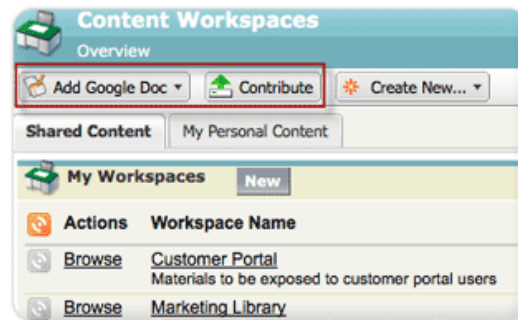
Content Workspaces
Overview

Add Google Doc ▾
Contribute
Create New... ▾

Shared Content
My Personal Content

My Workspaces
New

| Actions | Workspace Name |
|---|---|
| Browse | Customer Portal<br>Materials to be exposed to customer portal users |
| Browse | Marketing Library |